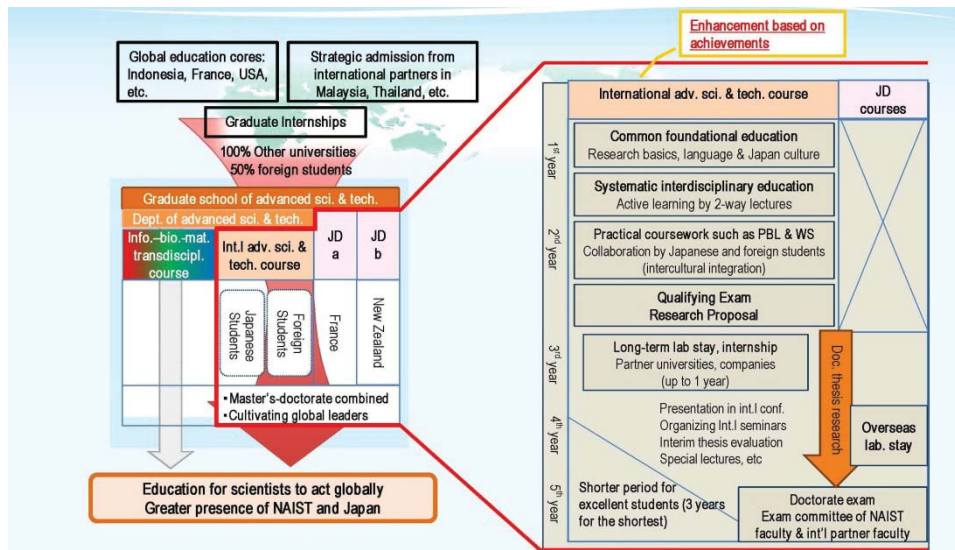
Global education cores: Indonesia, France, USA, etc.

Strategic admission from international partners in Malaysia, Thailand, etc.

Graduate Internships

100% Other universities
50% foreign students

Graduate school of advanced sci. & tech.

Dept. of advanced sci. & tech.

Info.–bio.-mat. transdiscipl. course

Int.l adv. sci. & tech. course

JD a

JD b

Japanese Students

Foreign Students

France

New Zealand

• Master's-doctorate combined
• Cultivating global leaders

Education for scientists to act globally
Greater presence of NAIST and Japan

Enhancement based on achievements

International adv. sci. & tech. course

JD courses

1st year

Common foundational education
Research basics, language & Japan culture

Systematic interdisciplinary education
Active learning by 2-way lectures

2nd year

Practical coursework such as PBL & WS
Collaboration by Japanese and foreign students (intercultural integration)

Qualifying Exam
Research Proposal

3rd year

Long-term lab stay, internship
Partner universities, companies (up to 1 year)

Doc. thesis research

4th year

Presentation in int.l conf.
Organizing Int.l seminars
Interim thesis evaluation
Special lectures, etc

Overseas lab. stay

5th year

Shorter period for excellent students (3 years for the shortest)

Doctorate exam
Exam committee of NAIST faculty & int'l partner faculty